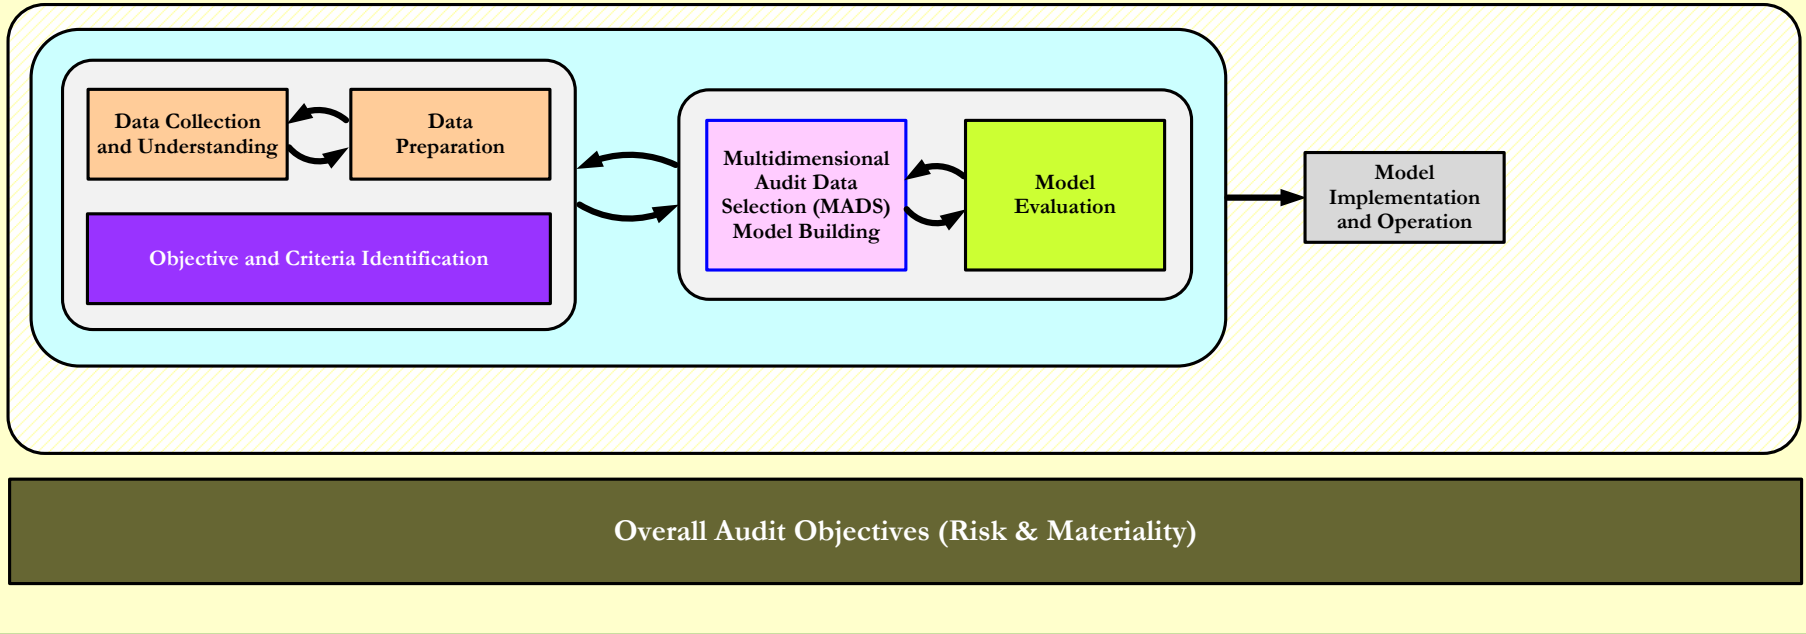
Data Collection and Understanding

Data Preparation

Objective and Criteria Identification

Multidimensional Audit Data Selection (MADS) Model Building

Model Evaluation

Model Implementation and Operation

Overall Audit Objectives (Risk & Materiality)